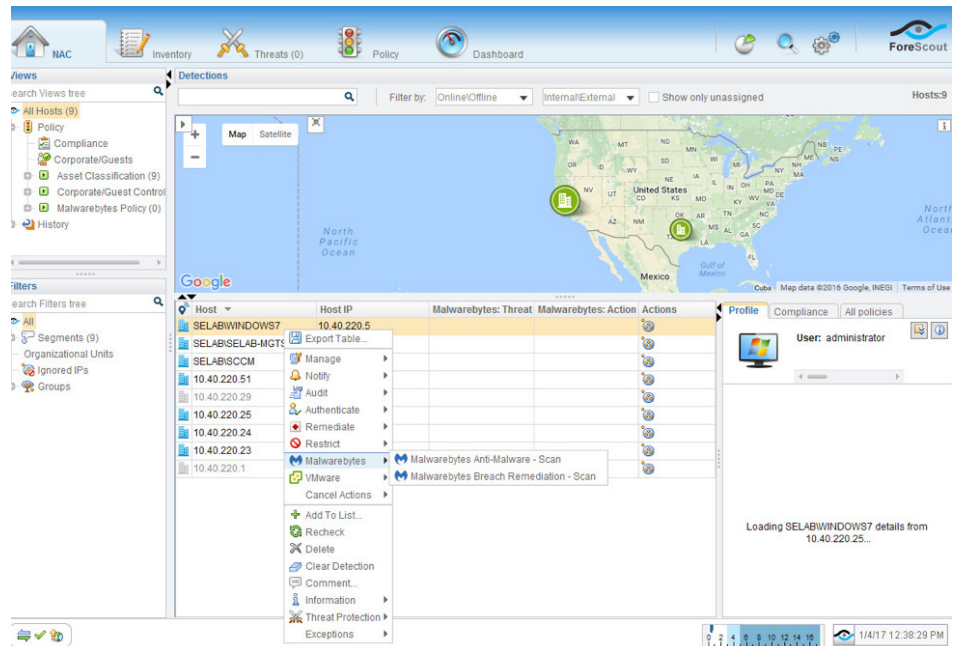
NAC Inventory Threats (0) Policy Dashboard ForeScout

Views
earch Views tree
All Hosts (9)
Policy
Compliance
Corporate/Guests
Asset Classification (9)
Corporate/Guest Control
Malwarebytes Policy (0)
History

Filters
earch Filters tree
All
Segments (9)
Organizational Units
Ignored IPs
Groups

Detections
Filter by: Online\Offline Internal\External Show only unassigned Hosts:9

Map Satellite
North Pacific Ocean
United States
Mexico
Gulf of Mexico
North Atlantic Ocea
WA MT ND MN OR ID SD WI NV WY NE IA IL IN OH PA NY UT CO KS MO KY VA CA AZ NM OK AR TN NC SC MS AL GA TX LA FL MI NE NS VT
Google
Cuba Map data ©2016 Google, INEGI Terms of Use

| Host | Host IP | Malwarebytes: Threat | Malwarebytes: Action | Actions |
|---|---|---|---|---|
| SELAB\WINDOWS7 | 10.40.220.5 | | | |
| SELAB\SELAB-MGTS | | | | |
| SELAB\SCCM | | | | |
| 10.40.220.51 | | | | |
| 10.40.220.29 | | | | |
| 10.40.220.25 | | | | |
| 10.40.220.24 | | | | |
| 10.40.220.23 | | | | |
| 10.40.220.1 | | | | |

Export Table...
Manage
Notify
Audit
Authenticate
Remediate
Restrict
Malwarebytes
VMware
Cancel Actions
Add To List...
Recheck
Delete
Clear Detection
Comment...
Information
Threat Protection
Exceptions

Malwarebytes Anti-Malware - Scan
Malwarebytes Breach Remediation - Scan

Profile Compliance All policies
User: administrator
Loading SELAB\WINDOWS7 details from 10.40.220.25...

0 2 4 6 8 10 12 14 16
1/4/17 12:38:29 PM